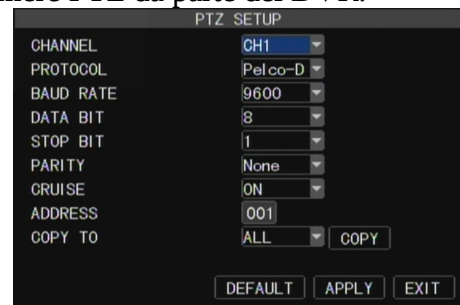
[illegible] PTZ da parte del DVR.

PTZ SETUP

| | |
|---|---|
| CHANNEL | CH1 |
| PROTOCOL | Pelco-D |
| BAUD RATE | 9600 |
| DATA BIT | 8 |
| STOP BIT | 1 |
| PARITY | None |
| CRUISE | ON |
| ADDRESS | 001 |
| COPY TO | ALL COPY |

DEFAULT APPLY EXIT